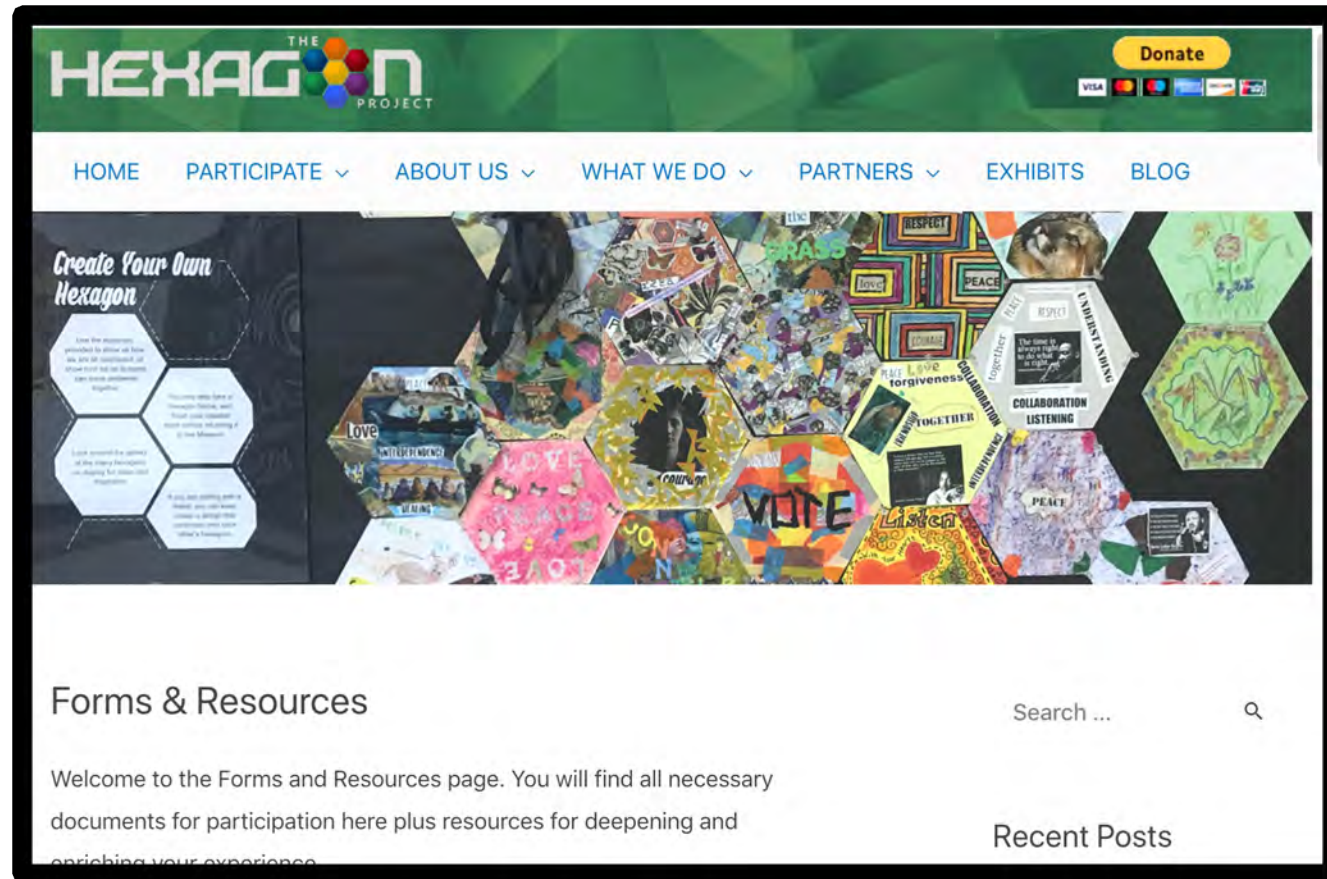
THE HEXAGON PROJECT

Donate

HOME PARTICIPATE ⌄ ABOUT US ⌄ WHAT WE DO ⌄ PARTNERS ⌄ EXHIBITS BLOG

Create Your Own Hexagon

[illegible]

Love
INTERDEPENDENCE
HEALING
LOVE
COURAGE
VOTE
the GRASS
RESPECT
love
PEACE
COURAGE
PEACE LOVE forgiveness
TOGETHER
COLLABORATION
together
PEACE
RESPECT
UNDERSTANDING
The time is always right to do what is right.
COLLABORATION
LISTENING
PEACE
Listen

Forms & Resources

Welcome to the Forms and Resources page. You will find all necessary documents for participation here plus resources for deepening and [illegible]

Search ...

Recent Posts